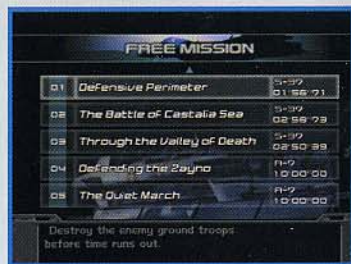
FREE MISSION

| | | |
|---|---|---|
| 01 | Defensive Perimeter | S-39 01:56:71 |
| 02 | The Battle of Castalia Sea | S-39 02:56:73 |
| 03 | Through the Valley of Death | S-39 02:50:39 |
| 04 | Defending the Zayno | A-2 10:00:00 |
| 05 | The Quiet March | A-2 10:00:00 |

Destroy the enemy ground troops before time runs out.